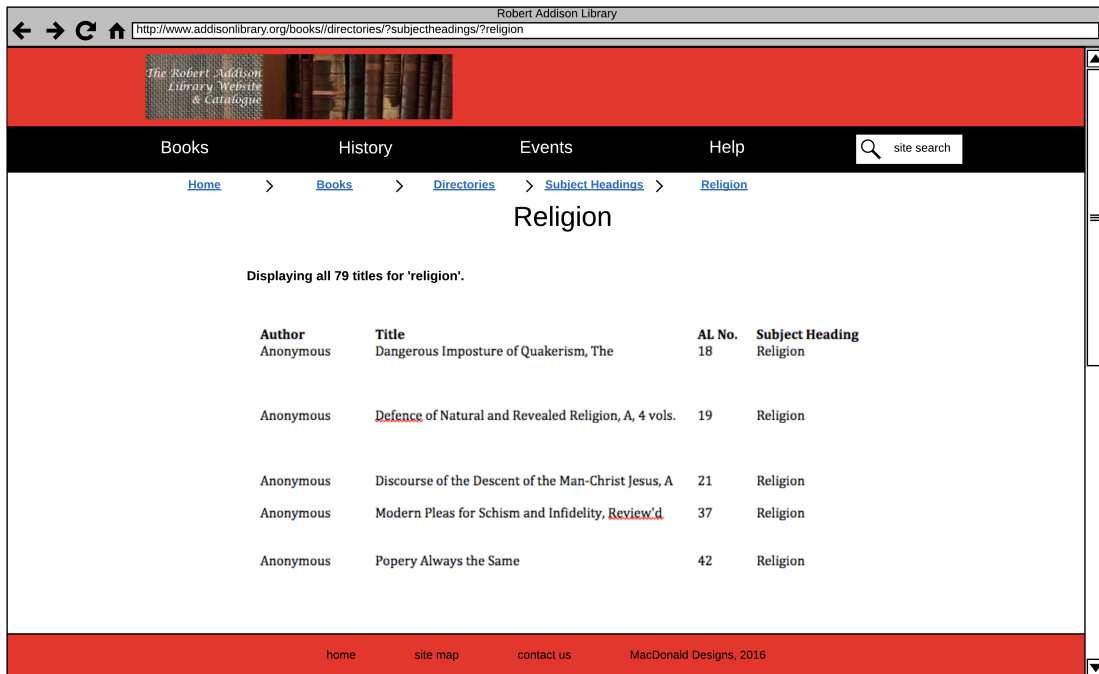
Robert Addison Library

http://www.addisonlibrary.org/books//directories/?subjectheadings/?religion

The Robert Addison Library Website & Catalogue

Books History Events Help site search

Home > Books > Directories > Subject Headings > Religion

Religion

Displaying all 79 titles for 'religion'.

| Author | Title | AL No. | Subject Heading |
|---|---|---|---|
| Anonymous | Dangerous Imposture of Quakerism, The | 18 | Religion |
| Anonymous | Defence of Natural and Revealed Religion, A, 4 vols. | 19 | Religion |
| Anonymous | Discourse of the Descent of the Man-Christ Jesus, A | 21 | Religion |
| Anonymous | Modern Pleas for Schism and Infidelity, Review'd | 37 | Religion |
| Anonymous | Popery Always the Same | 42 | Religion |

home site map contact us MacDonald Designs, 2016